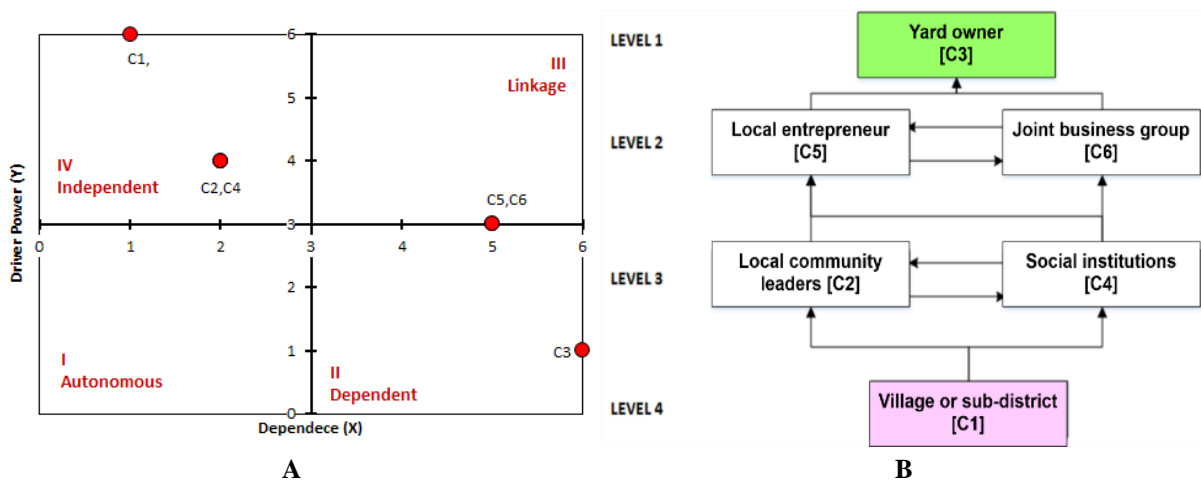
C1,

III
Linkage

IV
Independent

C2,C4

C5,C6

Driver Power (Y)

6
5
4
3
2
1
0

0 1 2 3 4 5 6

C3

I
Autonomous

II
Dependent

Dependece (X)

A

LEVEL 1

Yard owner
[C3]

LEVEL 2

Local entrepreneur
[C5]

Joint business group
[C6]

LEVEL 3

Local community leaders [C2]

Social institutions
[C4]

LEVEL 4

Village or sub-district
[C1]

B